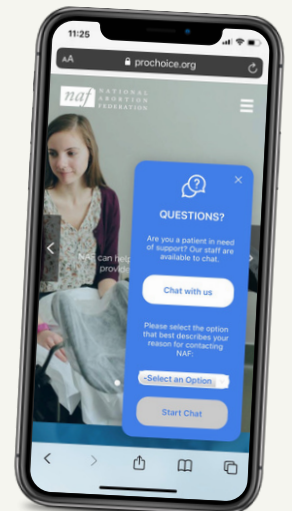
11:25

AA prochoice.org

naf NATIONAL ABORTION FEDERATION

NAF can help provide

QUESTIONS?

Are you a patient in need of support? Our staff are available to chat.

Chat with us

Please select the option that best describes your reason for contacting NAF:

-Select an Option

Start Chat